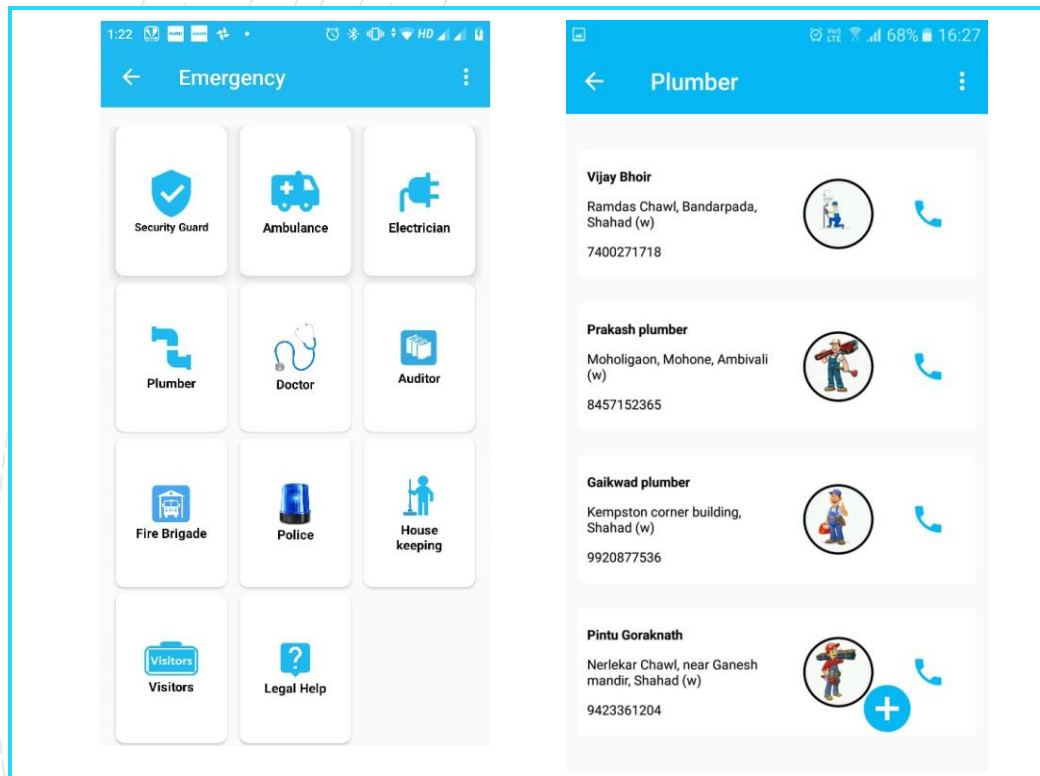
1:22

Emergency

Security Guard

Ambulance

Electrician

Plumber

Doctor

Auditor

Fire Brigade

Police

House keeping

Visitors

Visitors

Legal Help

68% 16:27

Plumber

Vijay Bhoir

Ramdas Chawl, Bandarpada, Shahad (w)

7400271718

Prakash plumber

Moholigaon, Mohone, Ambivali (w)

8457152365

Gaikwad plumber

Kempston corner building, Shahad (w)

9920877536

Pintu Goraknath

Nerlekar Chawl, near Ganesh mandir, Shahad (w)

9423361204